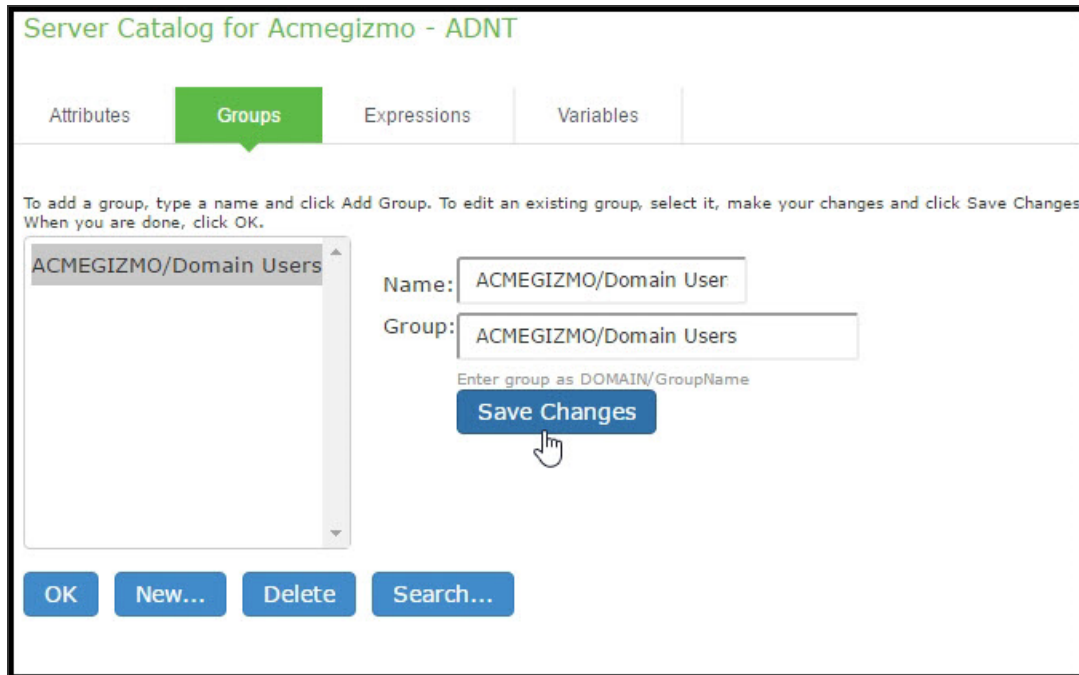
Server Catalog for Acmegizmo - ADNT

Attributes
Groups
Expressions
Variables

To add a group, type a name and click Add Group. To edit an existing group, select it, make your changes and click Save Changes When you are done, click OK.

ACMEGIZMO/Domain Users

Name: ACMEGIZMO/Domain User

Group: ACMEGIZMO/Domain Users

Enter group as DOMAIN/GroupName

Save Changes

OK
New...
Delete
Search...